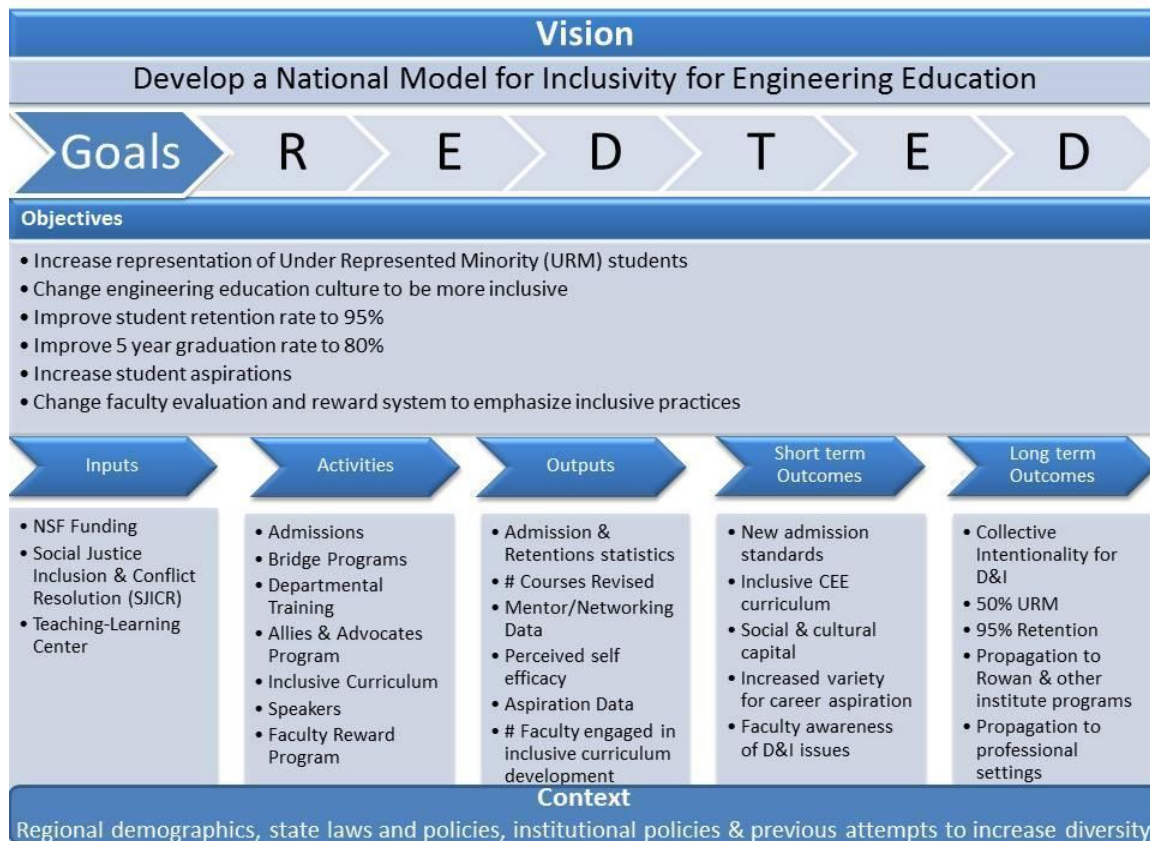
Vision

Develop a National Model for Inclusivity for Engineering Education

Goals R E D T E D

Objectives

• Increase representation of Under Represented Minority (URM) students
• Change engineering education culture to be more inclusive
• Improve student retention rate to 95%
• Improve 5 year graduation rate to 80%
• Increase student aspirations
• Change faculty evaluation and reward system to emphasize inclusive practices

Inputs

• NSF Funding
• Social Justice Inclusion & Conflict Resolution (SJICR)
• Teaching-Learning Center

Activities

• Admissions
• Bridge Programs
• Departmental Training
• Allies & Advocates Program
• Inclusive Curriculum
• Speakers
• Faculty Reward Program

Outputs

• Admission & Retentions statistics
• # Courses Revised
• Mentor/Networking Data
• Perceived self efficacy
• Aspiration Data
• # Faculty engaged in inclusive curriculum development

Short term Outcomes

• New admission standards
• Inclusive CEE curriculum
• Social & cultural capital
• Increased variety for career aspiration
• Faculty awareness of D&I issues

Long term Outcomes

• Collective Intentionality for D&I
• 50% URM
• 95% Retention
• Propagation to Rowan & other institute programs
• Propagation to professional settings

Context

Regional demographics, state laws and policies, institutional policies & previous attempts to increase diversity